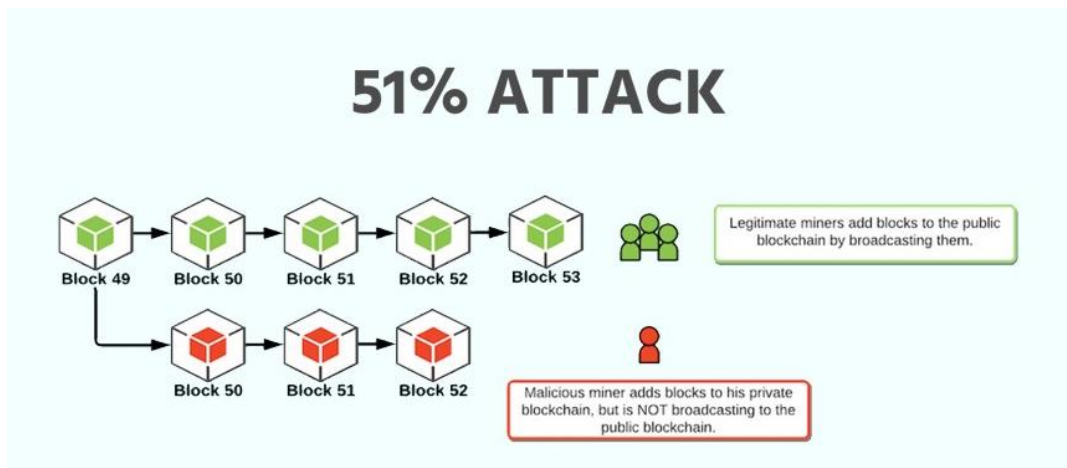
51% ATTACK

Block 49

Block 50

Block 51

Block 52

Block 53

Legitimate miners add blocks to the public blockchain by broadcasting them.

Block 50

Block 51

Block 52

Malicious miner adds blocks to his private blockchain, but is NOT broadcasting to the public blockchain.